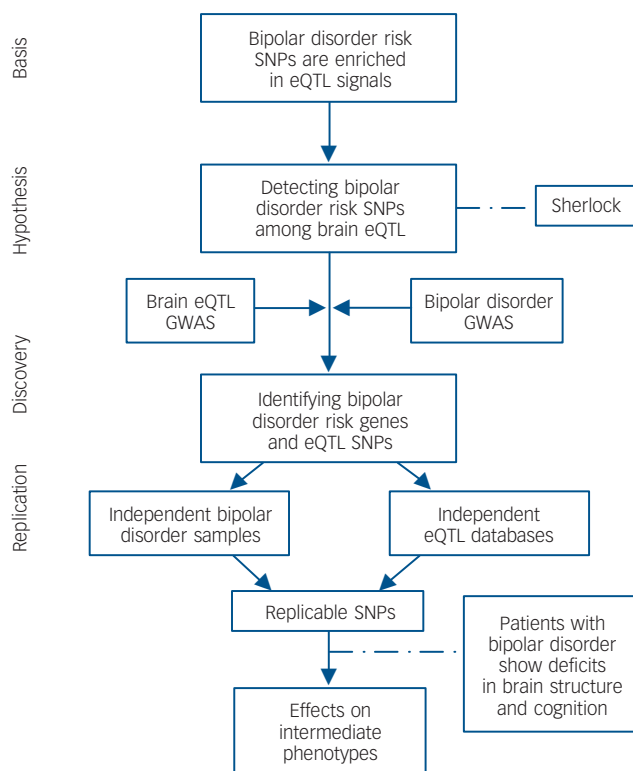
Basis

Bipolar disorder risk SNPs are enriched in eQTL signals

Hypothesis

Detecting bipolar disorder risk SNPs among brain eQTL

Sherlock

Brain eQTL GWAS

Bipolar disorder GWAS

Discovery

Identifying bipolar disorder risk genes and eQTL SNPs

Replication

Independent bipolar disorder samples

Independent eQTL databases

Replicable SNPs

Patients with bipolar disorder show deficits in brain structure and cognition

Effects on intermediate phenotypes